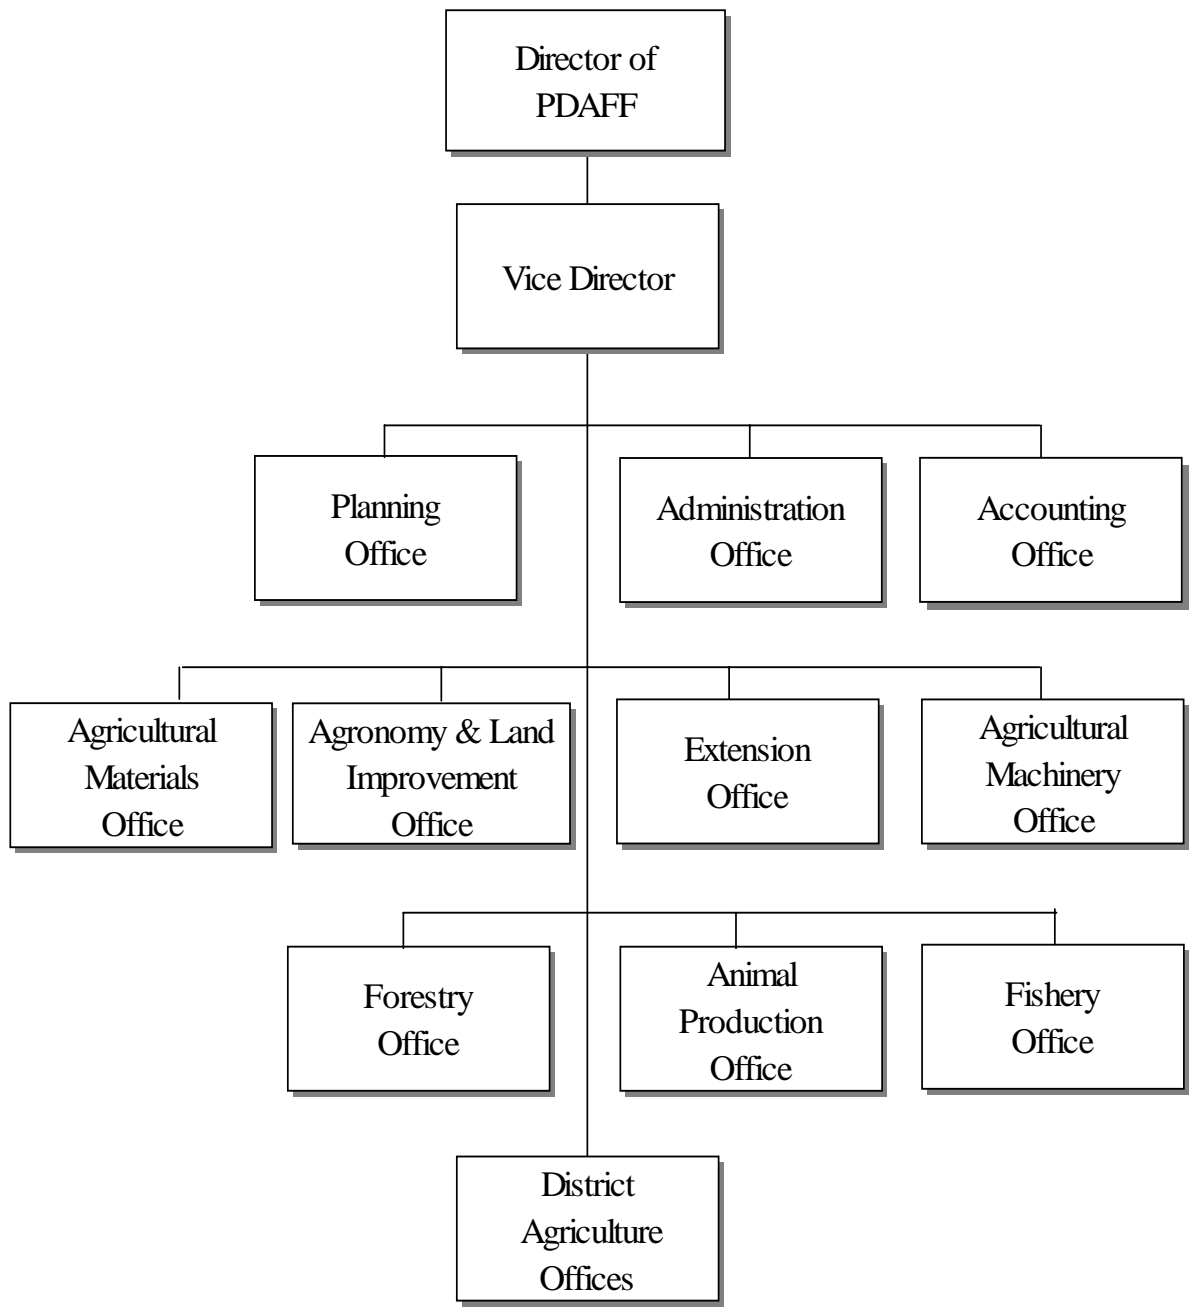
Director of PDAFF

Vice Director

Planning Office

Administration Office

Accounting Office

Agricultural Materials Office

Agronomy & Land Improvement Office

Extension Office

Agricultural Machinery Office

Forestry Office

Animal Production Office

Fishery Office

District Agriculture Offices